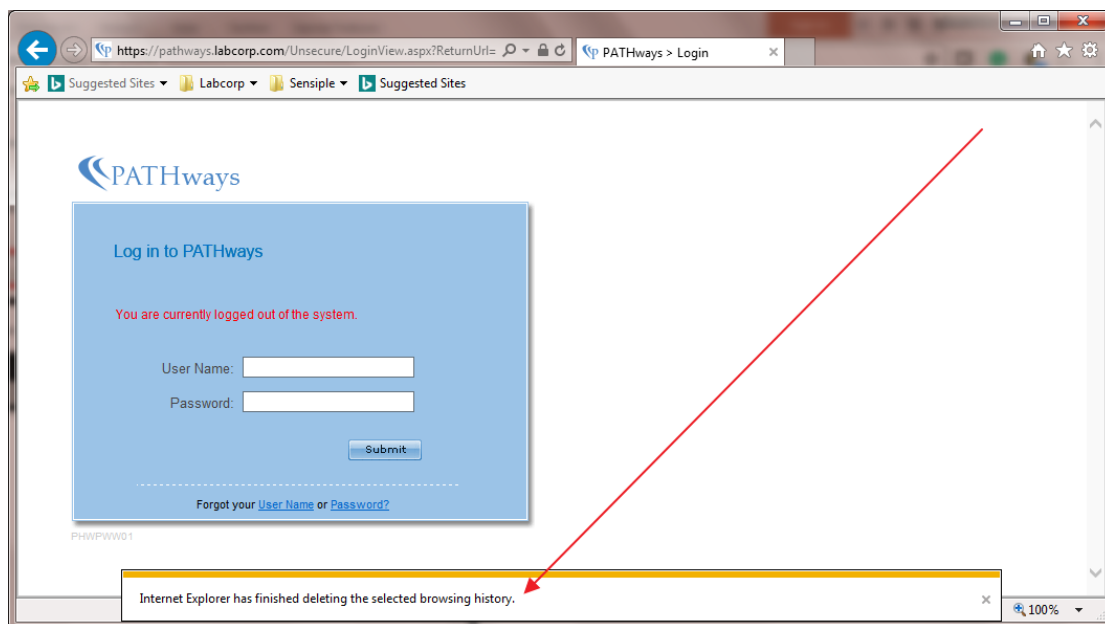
https://pathways.labcorp.com/Unsecure/LoginView.aspx?ReturnUrl=

PATHways > Login

Suggested Sites ▾ Labcorp ▾ Sensiple ▾ Suggested Sites

PATHways

Log in to PATHways

You are currently logged out of the system.

User Name:

Password:

Submit

Forgot your User Name or Password?

PHWPWW01

Internet Explorer has finished deleting the selected browsing history.

×

100%